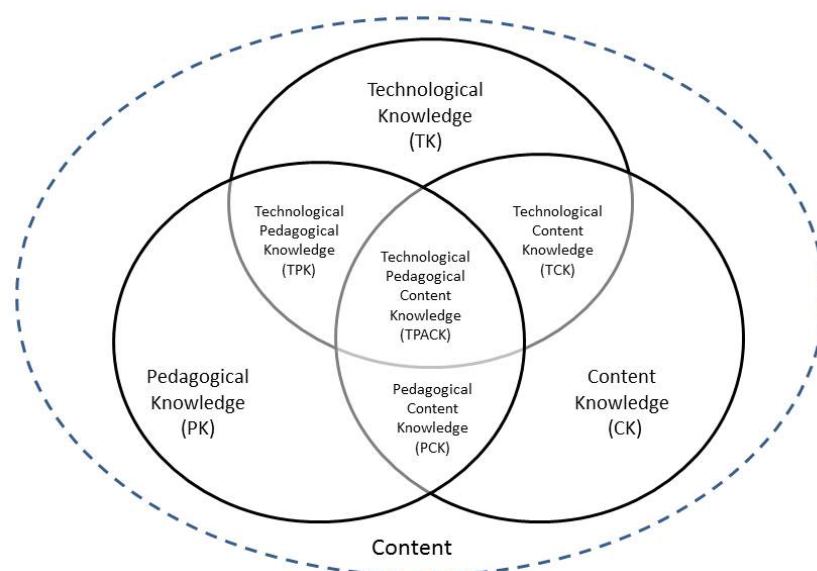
Technological Knowledge (TK)

Technological Pedagogical Knowledge (TPK)

Technological Content Knowledge (TCK)

Technological Pedagogical Content Knowledge (TPACK)

Pedagogical Knowledge (PK)

Pedagogical Content Knowledge (PCK)

Content Knowledge (CK)

Content